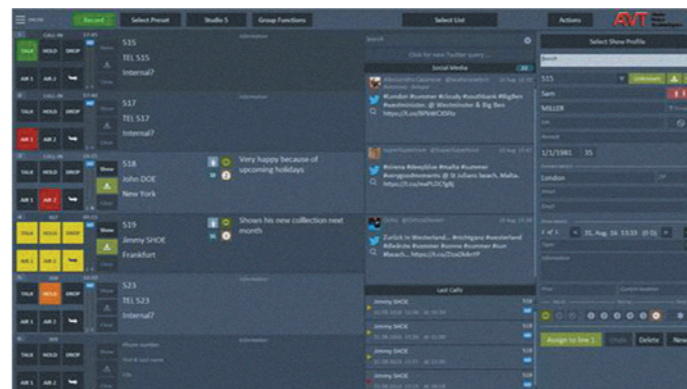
MENU Record Select Preset Studio 5 Group Functions Select List Actions AVT

CALL IN
TALK HOLD DROP
AIR 1 AIR 2
515
TEL 515
Internal7

CALL IN
TALK HOLD DROP
AIR 1 AIR 2
517
TEL 517
Internal7

CALL IN
TALK HOLD DROP
AIR 1 AIR 2
Show
518
John DOE
New York
Very happy because of upcoming holidays

TALK HOLD DROP
AIR 1 AIR 2
Show
519
Jimmy SHOE
Frankfurt
Shows his new colllection next month

TALK HOLD DROP
AIR 1 AIR 2
523
TEL 523
Internal7

TALK HOLD DROP
AIR 1 AIR 2
Phone number
First & last name

Search
Click for new Twitter query ...
Social Media
#London #summer #cloudy #southbank #BigBen #westminster. @ Westminster & Big Ben https://t.co/BPbWCXERo
#sirena #deepblue #malta #summer #wingpodmoments @ St Julians beach, Malta. https://t.co/nwPLDC9gRj
Zurück in Westerland... #richtigeso #westerland #diedrohe #summer #sonne #summer #sun #beach... https://t.co/ZtocOkfrrTP
Last Calls
Jimmy SHOE
Jimmy SHOE
Jimmy SHOE
Jimmy SHOE

Select Show Profile
Search
515
Unknown
Sam
MILLER
1/1/1981 35
London
31. Aug. 16 13:59 (0:0)
Assign to line 1 Undo Delete New